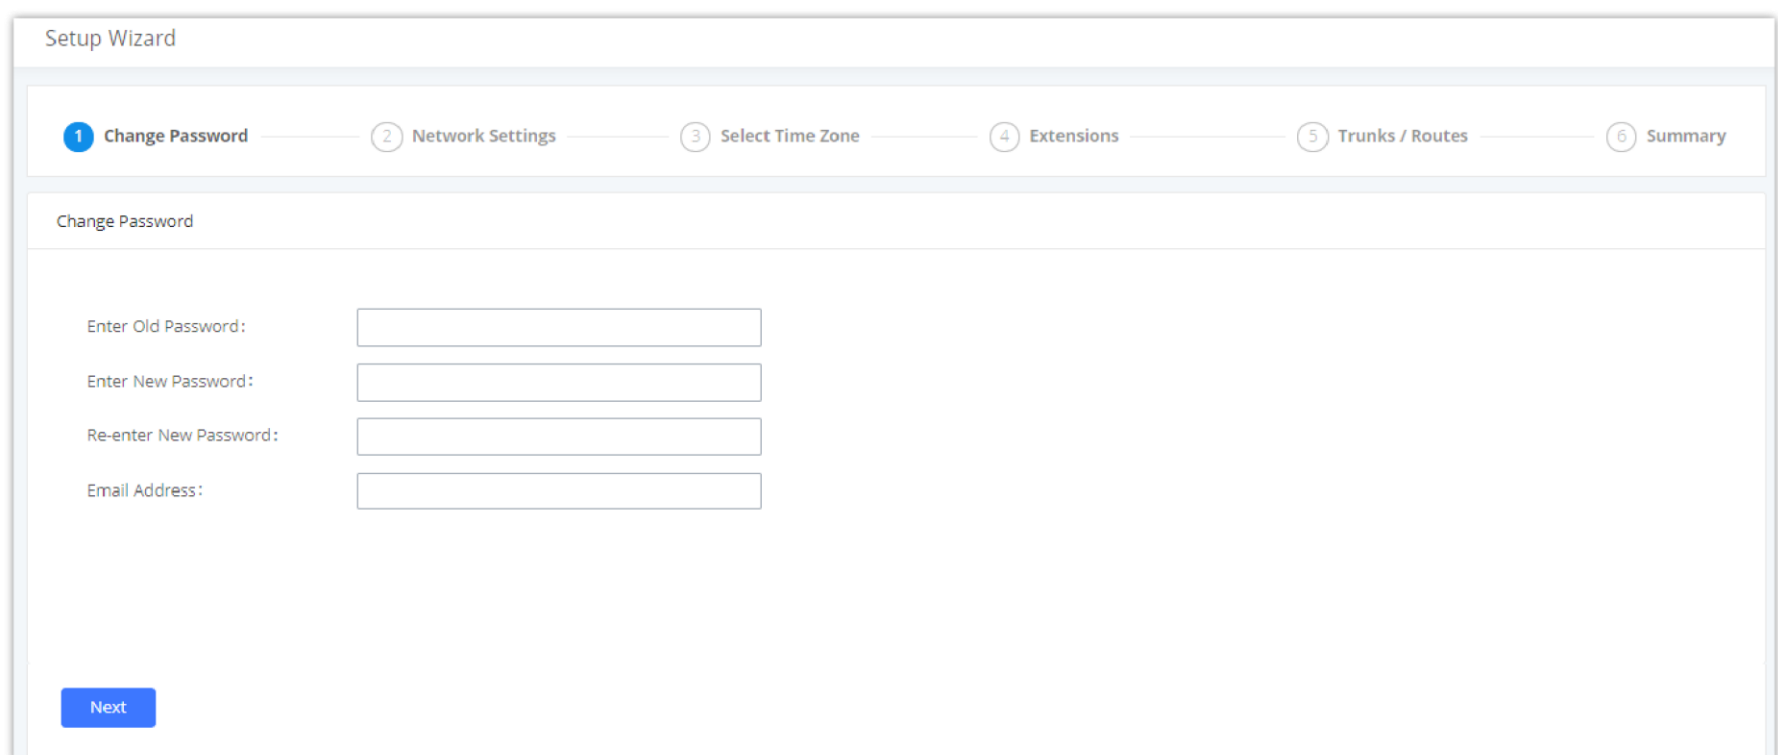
Setup Wizard

1 Change Password 2 Network Settings 3 Select Time Zone 4 Extensions 5 Trunks / Routes 6 Summary

Change Password

Enter Old Password:

Enter New Password:

Re-enter New Password:

Email Address:

Next